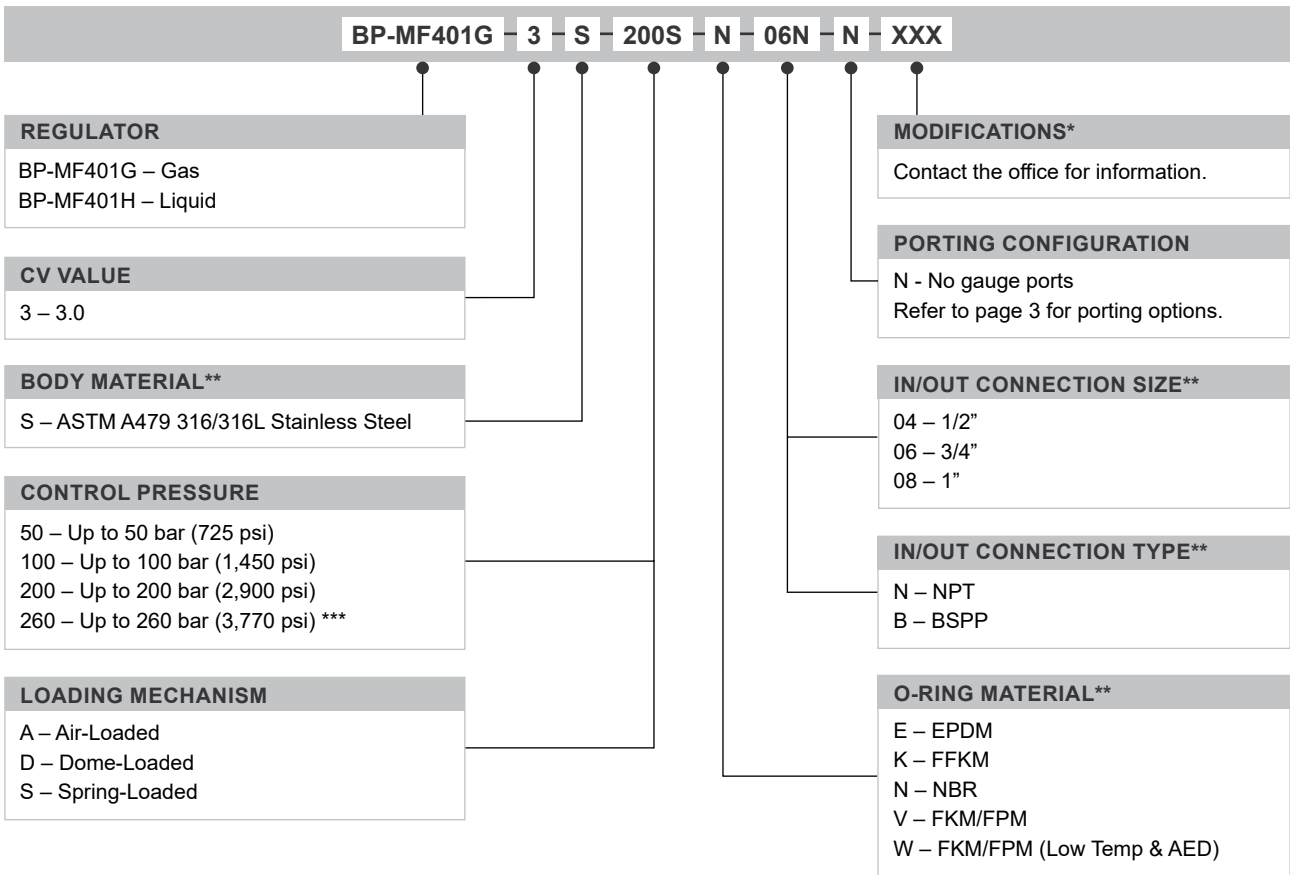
BP-MF401G – 3 – S – 200S – N – 06N – N – XXX

REGULATOR
BP-MF401G – Gas
BP-MF401H – Liquid

CV VALUE
3 – 3.0

BODY MATERIAL**
S – ASTM A479 316/316L Stainless Steel

CONTROL PRESSURE
50 – Up to 50 bar (725 psi)
100 – Up to 100 bar (1,450 psi)
200 – Up to 200 bar (2,900 psi)
260 – Up to 260 bar (3,770 psi) ***

LOADING MECHANISM
A – Air-Loaded
D – Dome-Loaded
S – Spring-Loaded

MODIFICATIONS*
Contact the office for information.

PORTING CONFIGURATION
N - No gauge ports
Refer to page 3 for porting options.

IN/OUT CONNECTION SIZE**
04 – 1/2"
06 – 3/4"
08 – 1"

IN/OUT CONNECTION TYPE**
N – NPT
B – BSPP

O-RING MATERIAL**
E – EPDM
K – FFKM
N – NBR
V – FKM/FPM
W – FKM/FPM (Low Temp & AED)